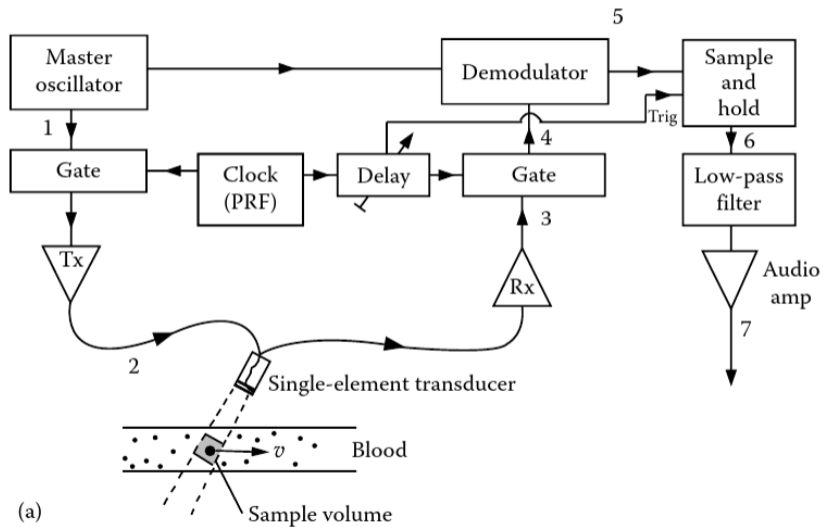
5

Master oscillator

Demodulator

Sample and hold

1

Trig

4

6

Gate

Clock (PRF)

Delay

Gate

Low-pass filter

3

Tx

Rx

Audio amp

2

7

Single-element transducer

$v$

Blood

(a)

Sample volume